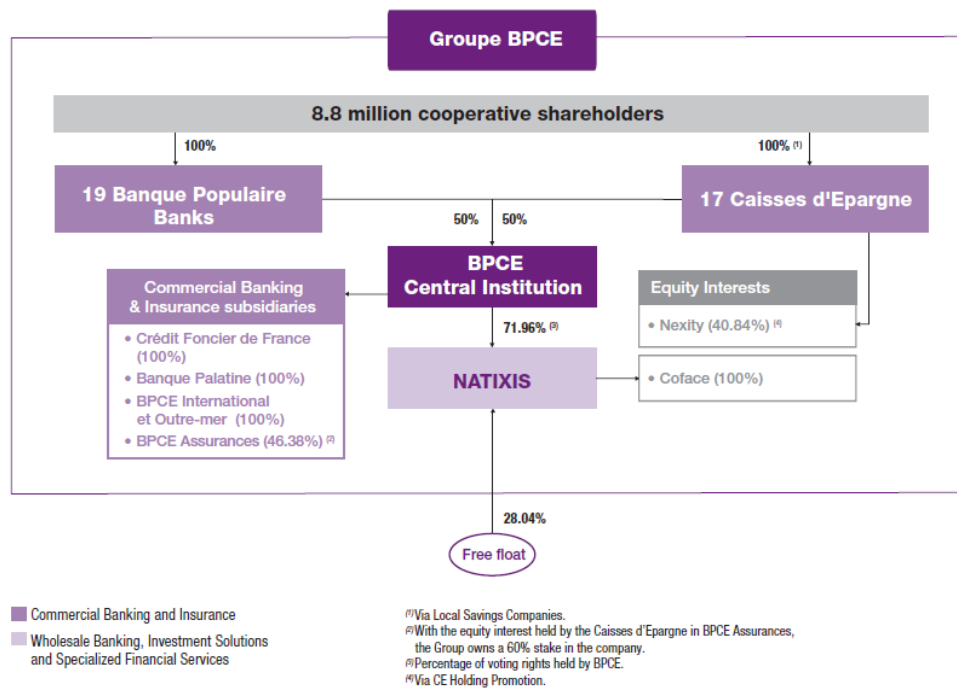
Groupe BPCE

8.8 million cooperative shareholders

100%

100% $^{(1)}$

19 Banque Populaire Banks

17 Caisses d'Epargne

50% 50%

BPCE Central Institution

Commercial Banking & Insurance subsidiaries

• Crédit Foncier de France (100%)
• Banque Palatine (100%)
• BPCE International et Outre-mer (100%)
• BPCE Assurances (46.38%) $^{(2)}$

Equity Interests

• Nexity (40.84%) $^{(4)}$

71.96% $^{(3)}$

NATIXIS

• Coface (100%)

28.04%

Free float

Commercial Banking and Insurance

Wholesale Banking, Investment Solutions and Specialized Financial Services

$^{(1)}$Via Local Savings Companies.
$^{(2)}$With the equity interest held by the Caisses d'Epargne in BPCE Assurances, the Group owns a 60% stake in the company.
$^{(3)}$Percentage of voting rights held by BPCE.
$^{(4)}$Via CE Holding Promotion.